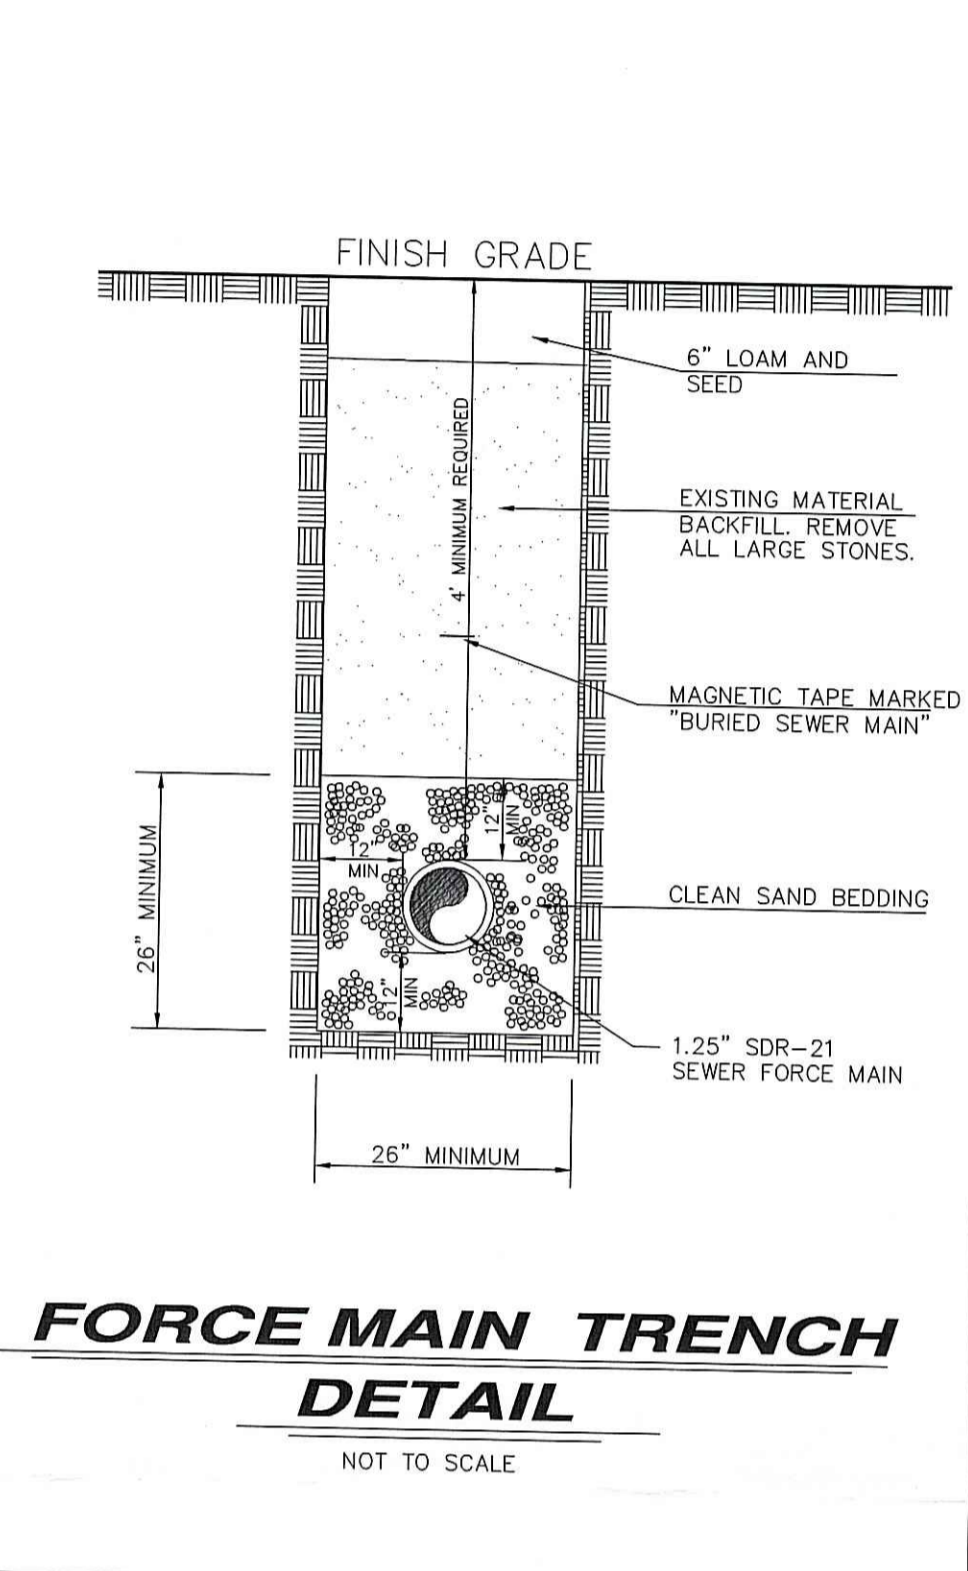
FINISH GRADE

6" LOAM AND SEED

4' MINIMUM REQUIRED

EXISTING MATERIAL BACKFILL. REMOVE ALL LARGE STONES.

MAGNETIC TAPE MARKED "BURIED SEWER MAIN"

26" MINIMUM

12" MIN

12" MIN

12" MIN

CLEAN SAND BEDDING

1.25" SDR-21 SEWER FORCE MAIN

26" MINIMUM

FORCE MAIN TRENCH DETAIL

NOT TO SCALE